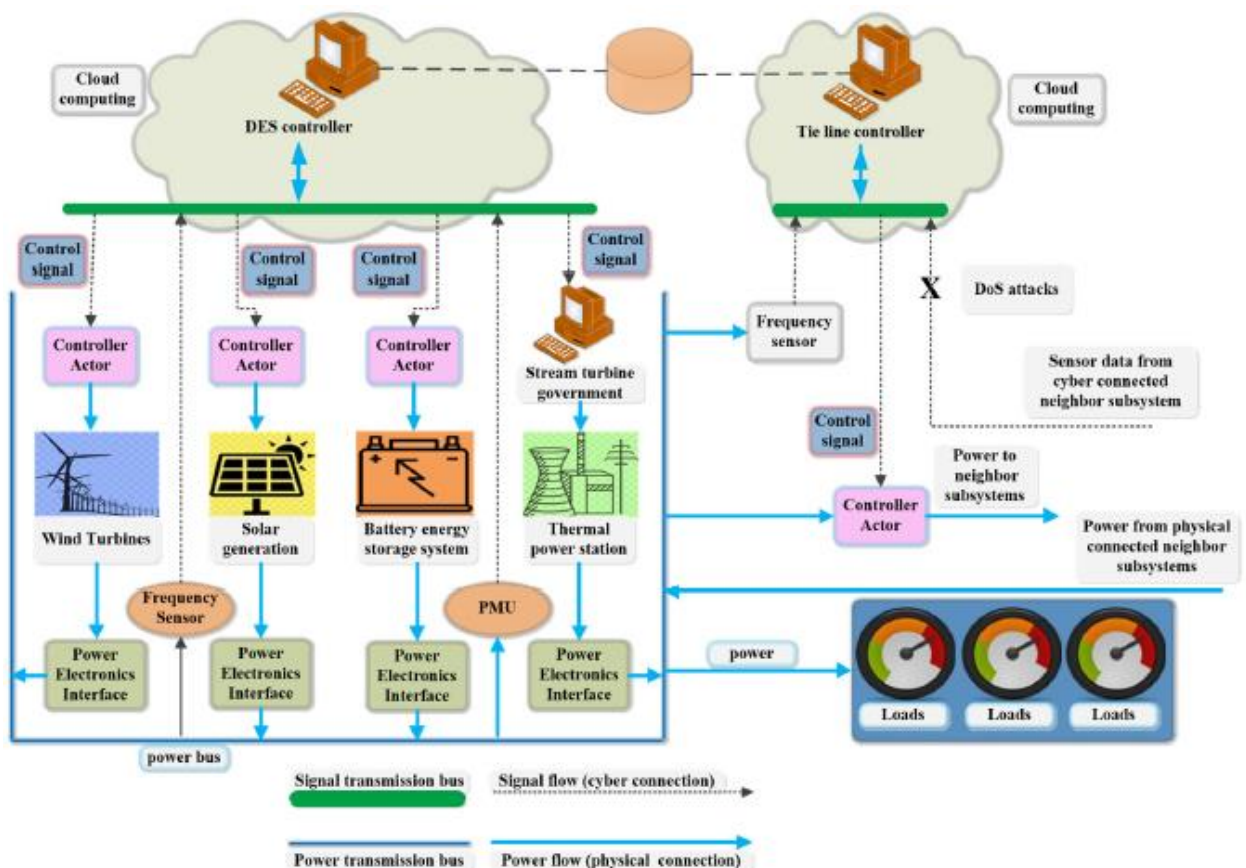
Cloud computing

DES controller

Tie line controller

Cloud computing

Control signal

Control signal

Control signal

Control signal

DoS attacks

X

Frequency sensor

Sensor data from cyber connected neighbor subsystem

Controller Actor

Controller Actor

Controller Actor

Stream turbine government

Control signal

Power to neighbor subsystems

Controller Actor

Power from physical connected neighbor subsystems

Wind Turbines

Solar generation

Battery energy storage system

Thermal power station

Frequency Sensor

PMU

Power Electronics Interface

Power Electronics Interface

Power Electronics Interface

Power Electronics Interface

power

Loads

Loads

Loads

power bus

Signal transmission bus

Signal flow (cyber connection)

Power transmission bus

Power flow (physical connection)